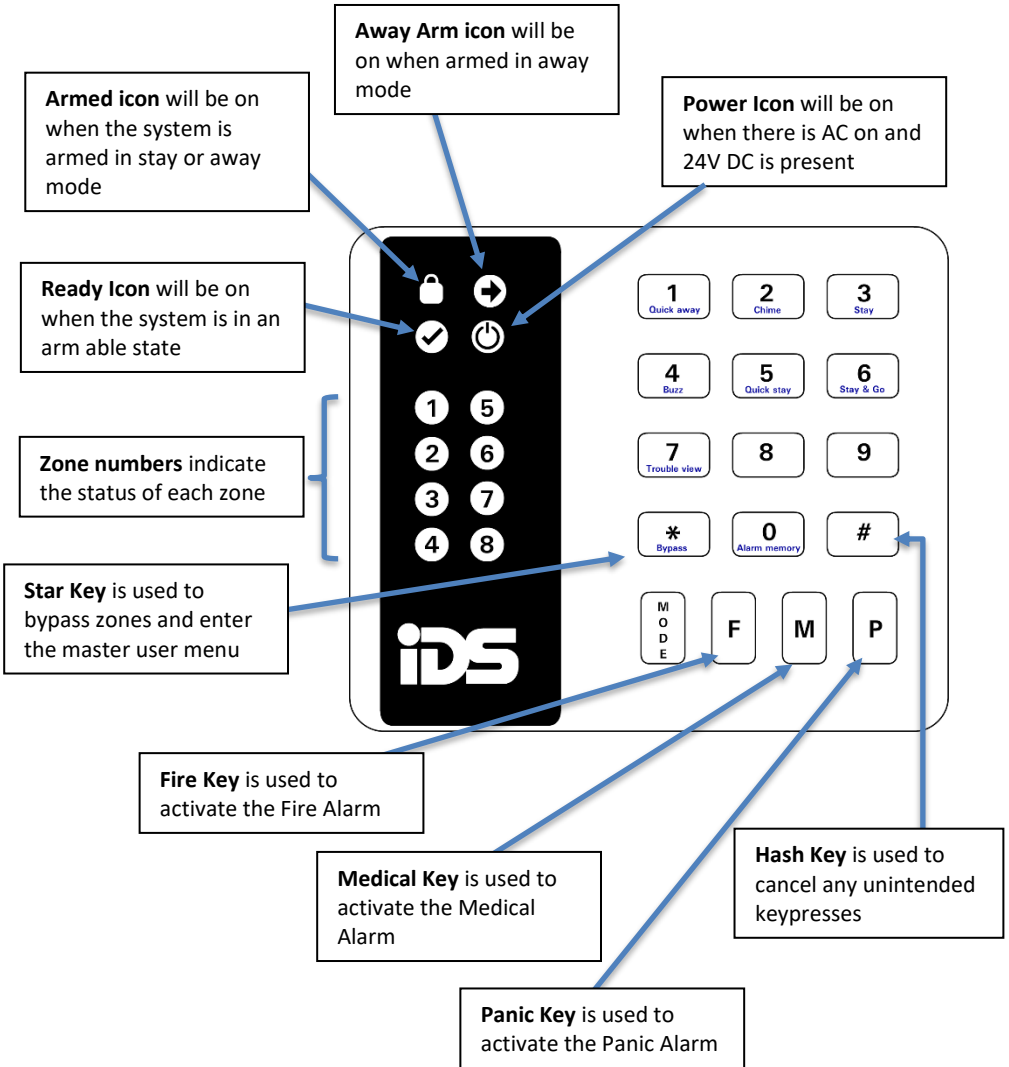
**Away Arm icon** will be on when armed in away mode

**Armed icon** will be on when the system is armed in stay or away mode

**Power Icon** will be on when there is AC on and 24V DC is present

**Ready Icon** will be on when the system is in an arm able state

**Zone numbers** indicate the status of each zone

1 5
2 6
3 7
4 8

iDS

1 Quick away
2 Chime
3 Stay
4 Buzz
5 Quick stay
6 Stay & Go
7 Trouble view
8
9
* Bypass
0 Alarm memory
#

MODE
F
M
P

**Star Key** is used to bypass zones and enter the master user menu

**Fire Key** is used to activate the Fire Alarm

**Hash Key** is used to cancel any unintended keypresses

**Medical Key** is used to activate the Medical Alarm

**Panic Key** is used to activate the Panic Alarm